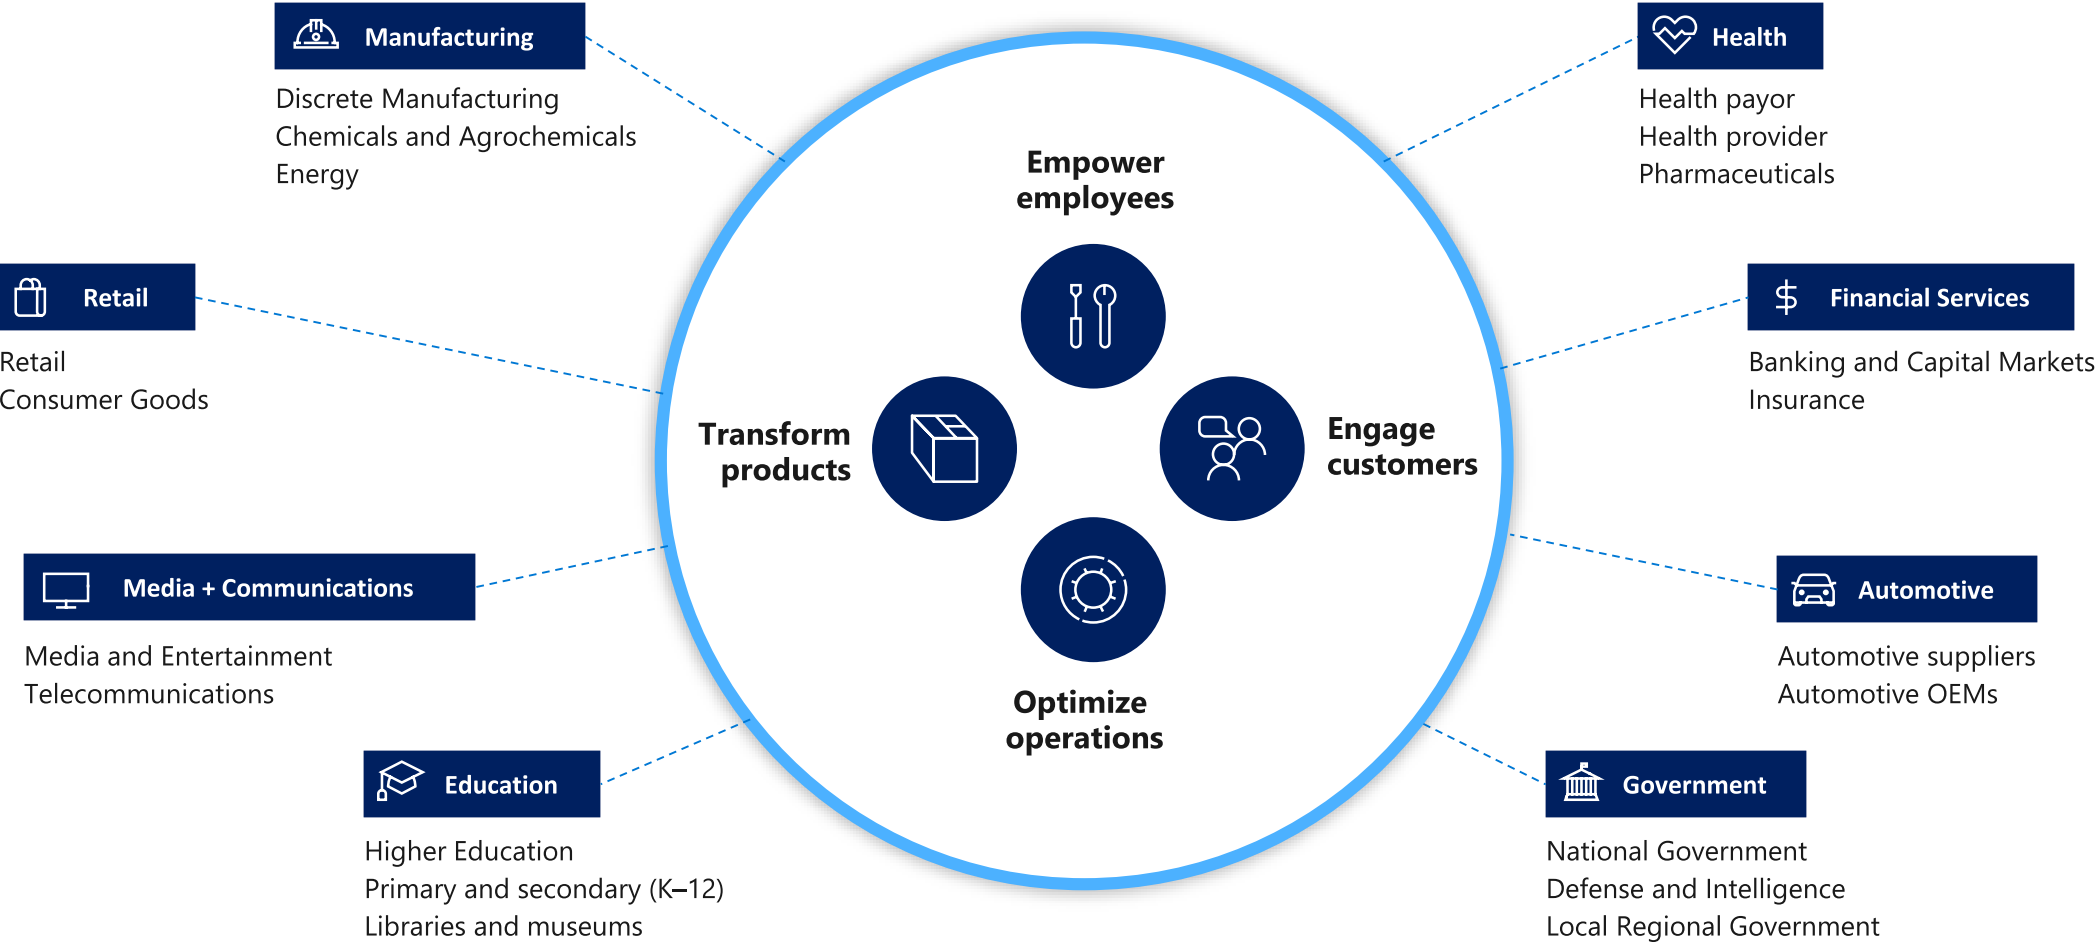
Manufacturing
Discrete Manufacturing
Chemicals and Agrochemicals
Energy

Health
Health payor
Health provider
Pharmaceuticals

Empower employees

Retail
Retail
Consumer Goods

Financial Services
Banking and Capital Markets
Insurance

Transform products

Engage customers

Media + Communications
Media and Entertainment
Telecommunications

Automotive
Automotive suppliers
Automotive OEMs

Optimize operations

Education
Higher Education
Primary and secondary (K–12)
Libraries and museums

Government
National Government
Defense and Intelligence
Local Regional Government